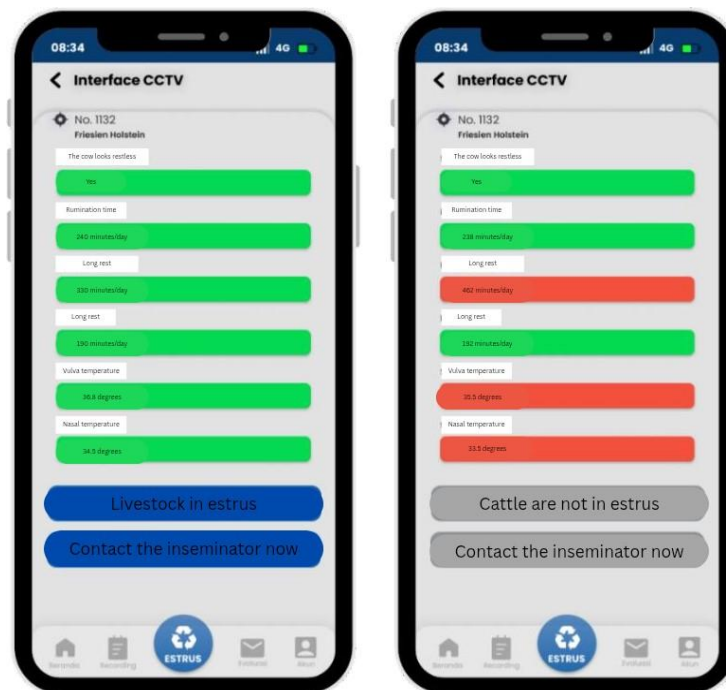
08:34
4G
Interface CCTV
No. 1132
Friesien Holstein
The cow looks restless
Yes
Rumination time
240 minutes/day
Long rest
330 minutes/day
Long rest
190 minutes/day
Vulva temperature
36.8 degrees
Nasal temperature
34.5 degrees
Livestock in estrus
Contact the inseminator now
Beranda
Recording
ESTRUS
Evaluasi
Akun

08:34
4G
Interface CCTV
No. 1132
Friesien Holstein
The cow looks restless
Yes
Rumination time
238 minutes/day
Long rest
462 minutes/day
Long rest
192 minutes/day
Vulva temperature
35.5 degrees
Nasal temperature
33.5 degrees
Cattle are not in estrus
Contact the inseminator now
Beranda
Recording
ESTRUS
Evaluasi
Akun